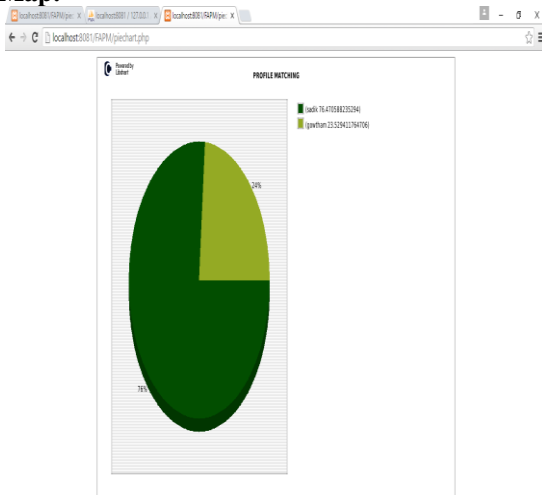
localhost:8081/FAPM/pie: ×
localhost:8081 / 127.0.0.1 ×
localhost:8081/FAPM/pie: ×

localhost:8081/FAPM/piechart.php

Powered by Libchart

PROFILE MATCHING

(sadik 76.470588235294)
(gowtham 23.529411764706)

24%

76%